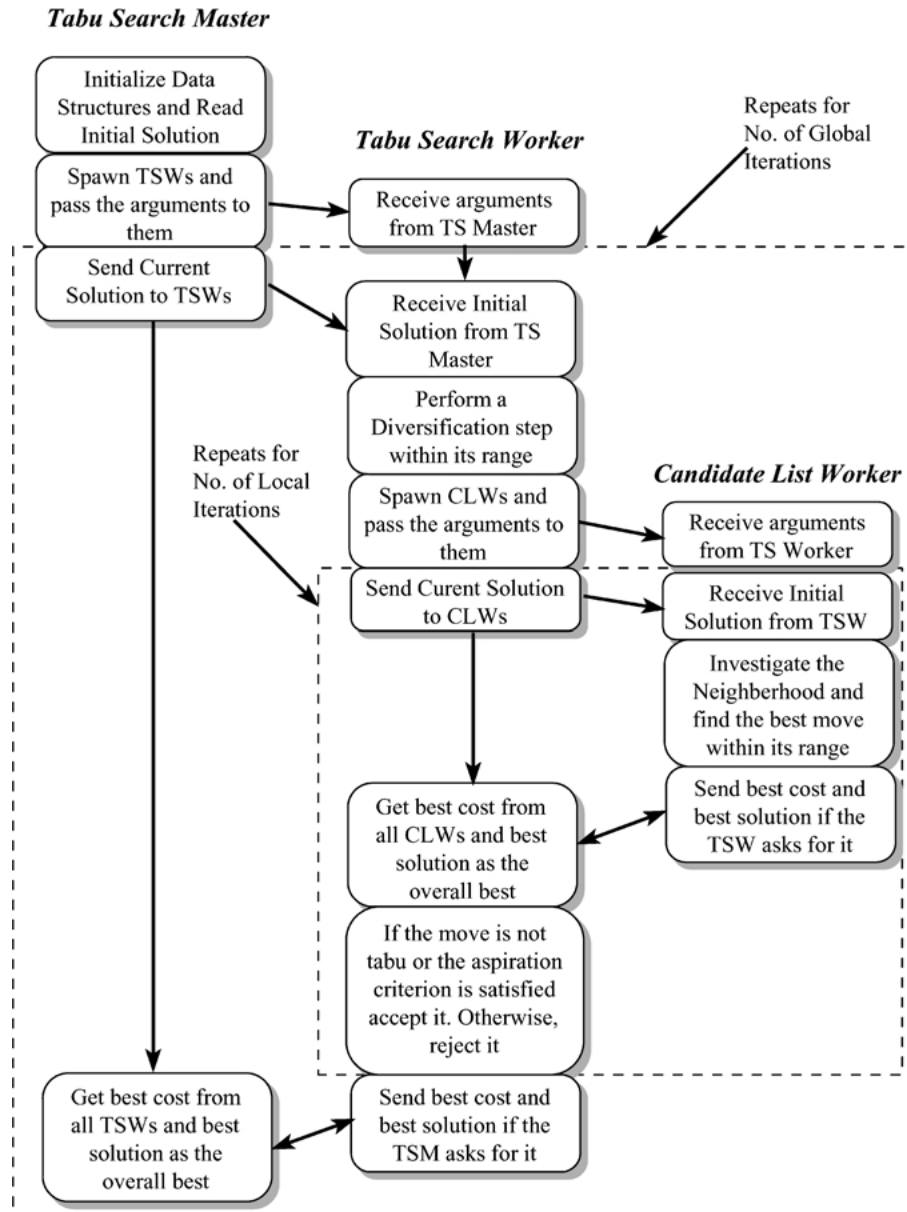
Tabu Search Master

Initialize Data Structures and Read Initial Solution

Repeats for No. of Global Iterations

Tabu Search Worker

Spawn TSWs and pass the arguments to them

Receive arguments from TS Master

Send Current Solution to TSWs

Receive Initial Solution from TS Master

Perform a Diversification step within its range

Repeats for No. of Local Iterations

Candidate List Worker

Spawn CLWs and pass the arguments to them

Receive arguments from TS Worker

Send Curent Solution to CLWs

Receive Initial Solution from TSW

Investigate the Neighberhood and find the best move within its range

Send best cost and best solution if the TSW asks for it

Get best cost from all CLWs and best solution as the overall best

If the move is not tabu or the aspiration criterion is satisfied accept it. Otherwise, reject it

Get best cost from all TSWs and best solution as the overall best

Send best cost and best solution if the TSM asks for it